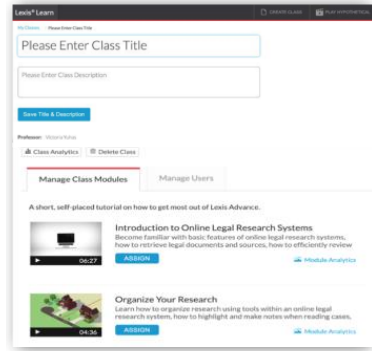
Lexis® Learn

CREATE CLASS

PLAY HYPOTHETICAL

My Classes Please Enter Class Title

Please Enter Class Title

Please Enter Class Description

Save Title & Description

Professor: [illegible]

Class Analytics

Delete Class

Manage Class Modules

Manage Users

A short, self-placed tutorial on how to get most out of Lexis Advance.

06:27

Introduction to Online Legal Research Systems

Become familiar with basic features of online legal research systems, how to retrieve legal documents and sources, how to efficiently review

ASSIGN

Module Analytics

04:36

Organize Your Research

Learn how to organize research using tools within an online legal research system, how to highlight and make notes when reading cases,

ASSIGN

Module Analytics